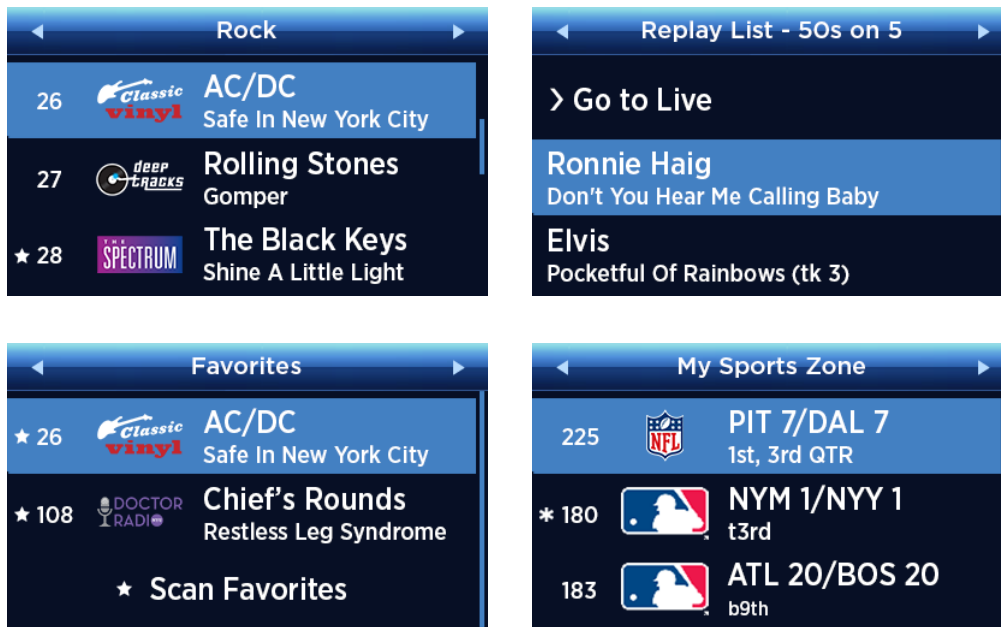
◀ Rock ▶

26 Classic vinyl AC/DC
Safe In New York City

27 deep tracks Rolling Stones
Gomper

★ 28 THE SPECTRUM The Black Keys
Shine A Little Light

◀ Replay List - 50s on 5 ▶

> Go to Live

Ronnie Haig
Don't You Hear Me Calling Baby

Elvis
Pocketful Of Rainbows (tk 3)

◀ Favorites ▶

★ 26 Classic vinyl AC/DC
Safe In New York City

★ 108 DOCTOR RADIO Chief's Rounds
Restless Leg Syndrome

★ Scan Favorites

◀ My Sports Zone ▶

225 NFL PIT 7/DAL 7
1st, 3rd QTR

✱ 180 NYM 1/NYY 1
t3rd

183 ATL 20/BOS 20
b9th